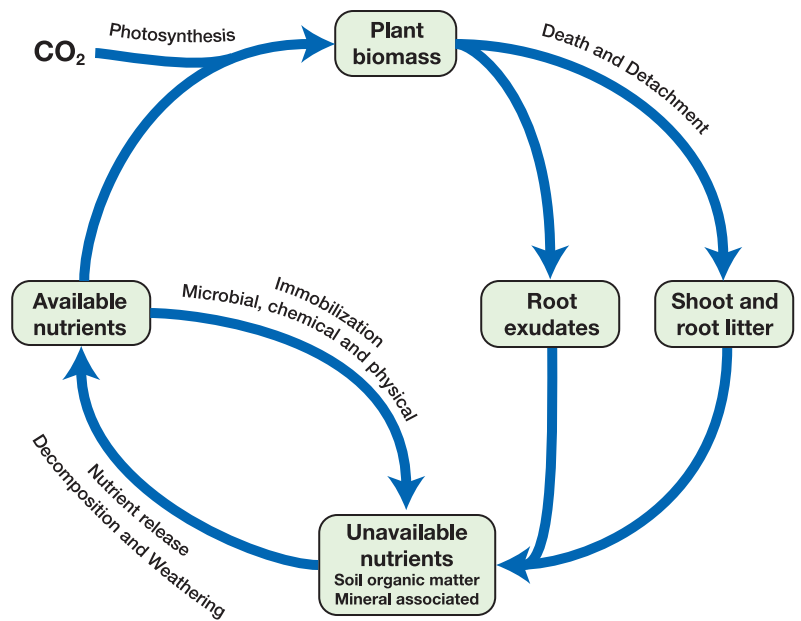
$CO_2$

Photosynthesis

Plant biomass

Death and Detachment

Root exudates

Shoot and root litter

Available nutrients

Immobilization
Microbial, chemical and physical

Nutrient release
Decomposition and Weathering

Unavailable nutrients
Soil organic matter
Mineral associated